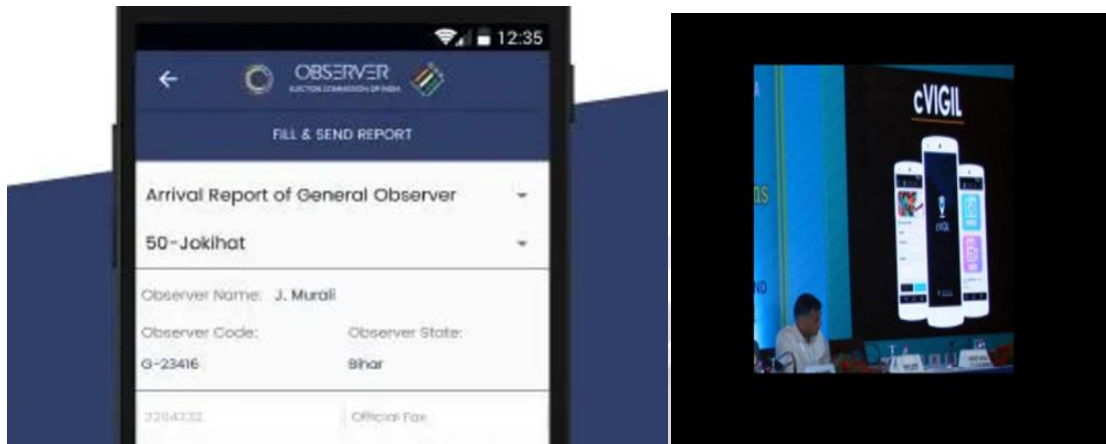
12:35

OBSERVER
ELECTION COMMISSION OF INDIA

FILL & SEND REPORT

Arrival Report of General Observer

50-Jokihat

Observer Name: J. Murali

Observer Code:
G-23416

Observer State:
Bihar

2204332

Official Fax

cVIGIL